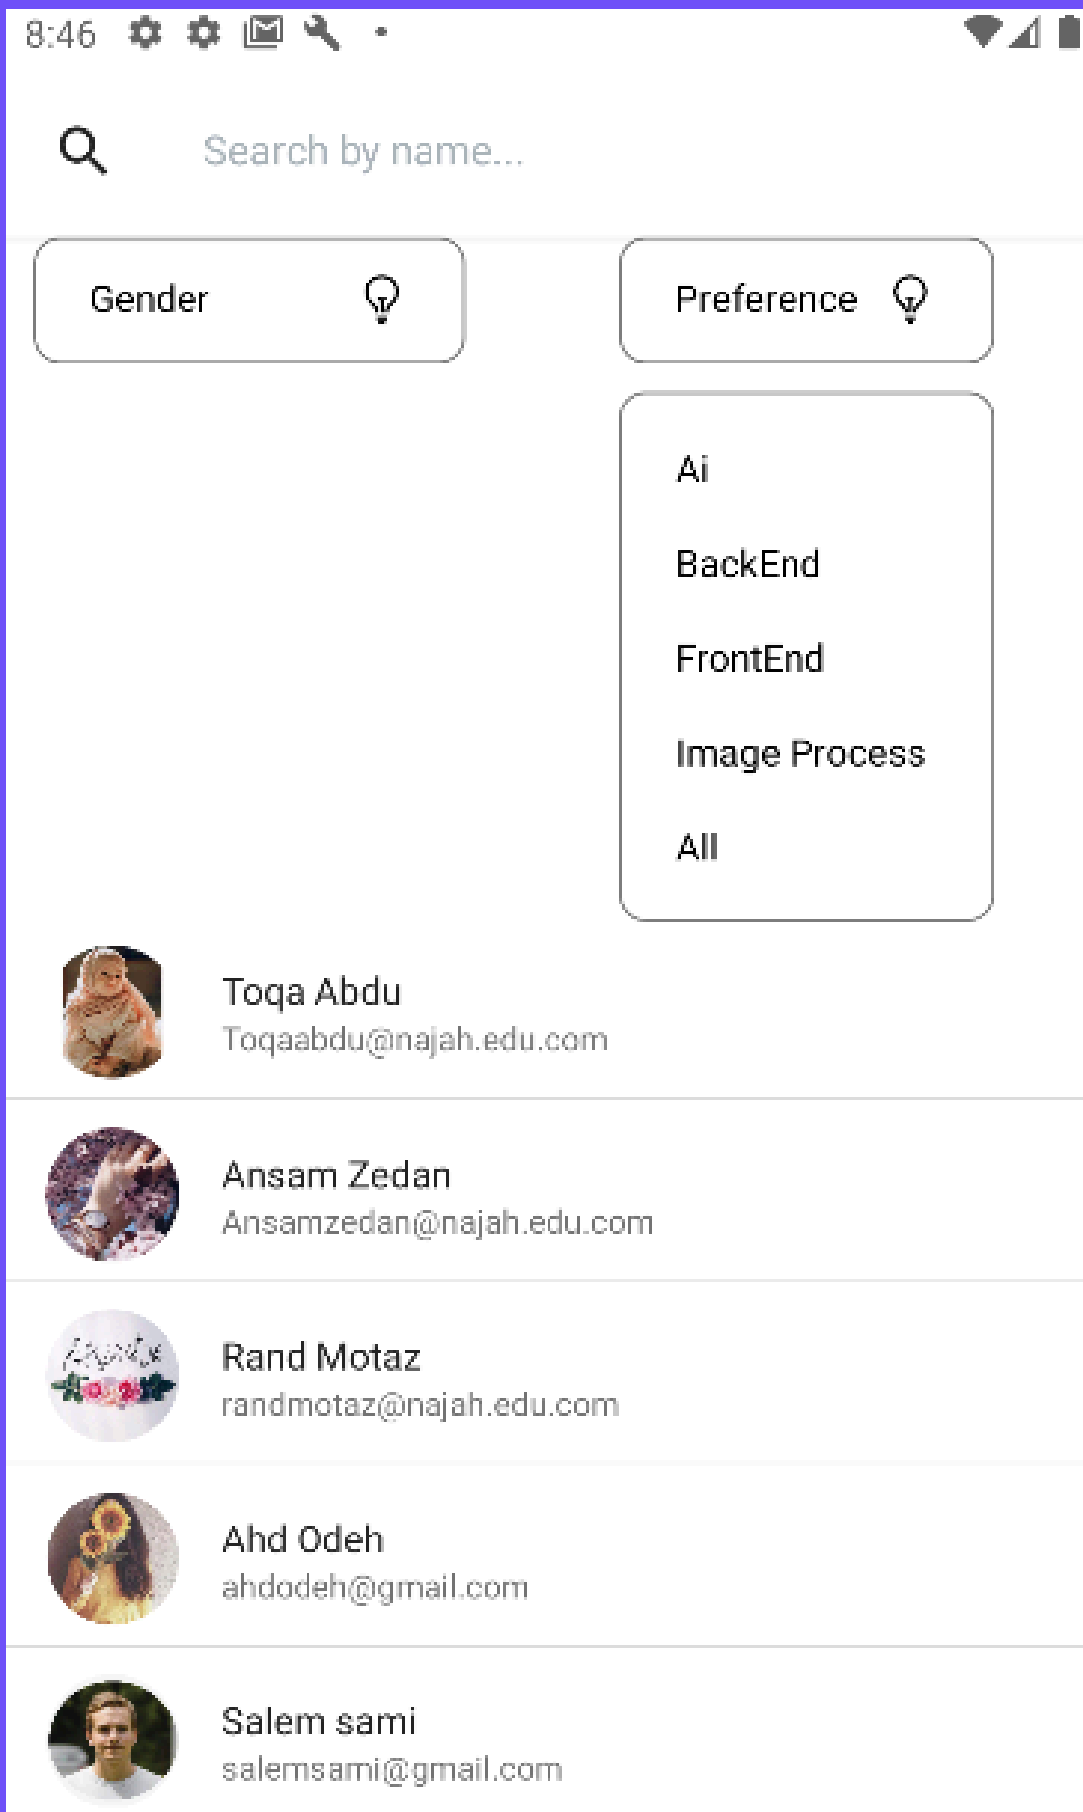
8:46

Search by name...

Gender

Preference

Ai

BackEnd

FrontEnd

Image Process

All

Toqa Abdu
Toqaabdu@najah.edu.com

Ansam Zedan
Ansamzedan@najah.edu.com

Rand Motaz
randmotaz@najah.edu.com

Ahd Odeh
ahdodeh@gmail.com

Salem sami
salemsami@gmail.com